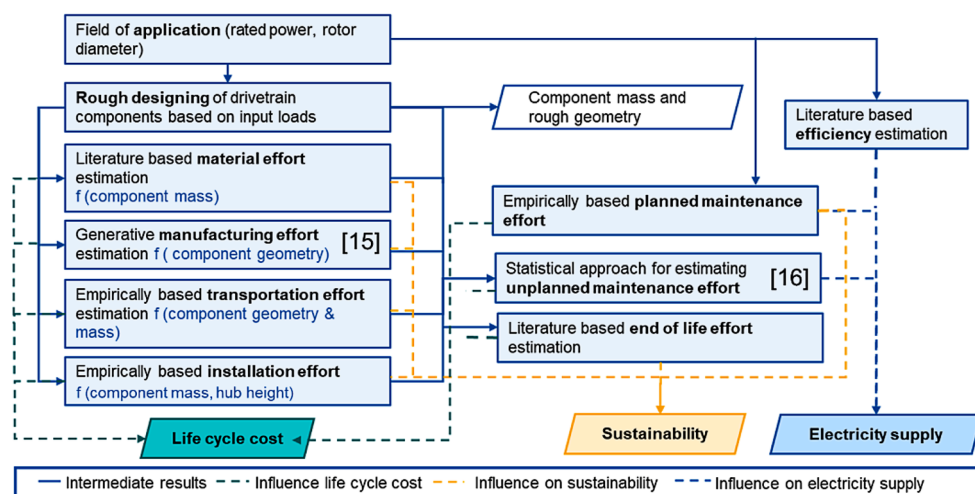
Field of **application** (rated power, rotor diameter)

**Rough designing** of drivetrain components based on input loads

Component mass and rough geometry

Literature based **efficiency** estimation

Literature based **material effort** estimation
f (component mass)

Generative **manufacturing effort** estimation f ( component geometry) [15]

Empirically based **transportation effort** estimation f (component geometry & mass)

Empirically based **installation effort**
f (component mass, hub height)

Empirically based **planned maintenance effort**

Statistical approach for estimating **unplanned maintenance effort** [16]

Literature based **end of life effort** estimation

Life cycle cost

Sustainability

Electricity supply

Intermediate results — Influence life cycle cost — Influence on sustainability — Influence on electricity supply